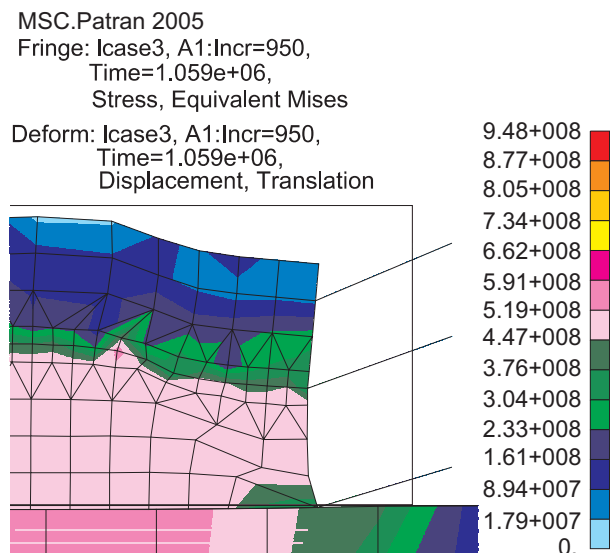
MSC.Patran 2005
Fringe: lcase3, A1:Incr=950,
Time=1.059e+06,
Stress, Equivalent Mises

Deform: lcase3, A1:Incr=950,
Time=1.059e+06,
Displacement, Translation

9.48+008
8.77+008
8.05+008
7.34+008
6.62+008
5.91+008
5.19+008
4.47+008
3.76+008
3.04+008
2.33+008
1.61+008
8.94+007
1.79+007
0.